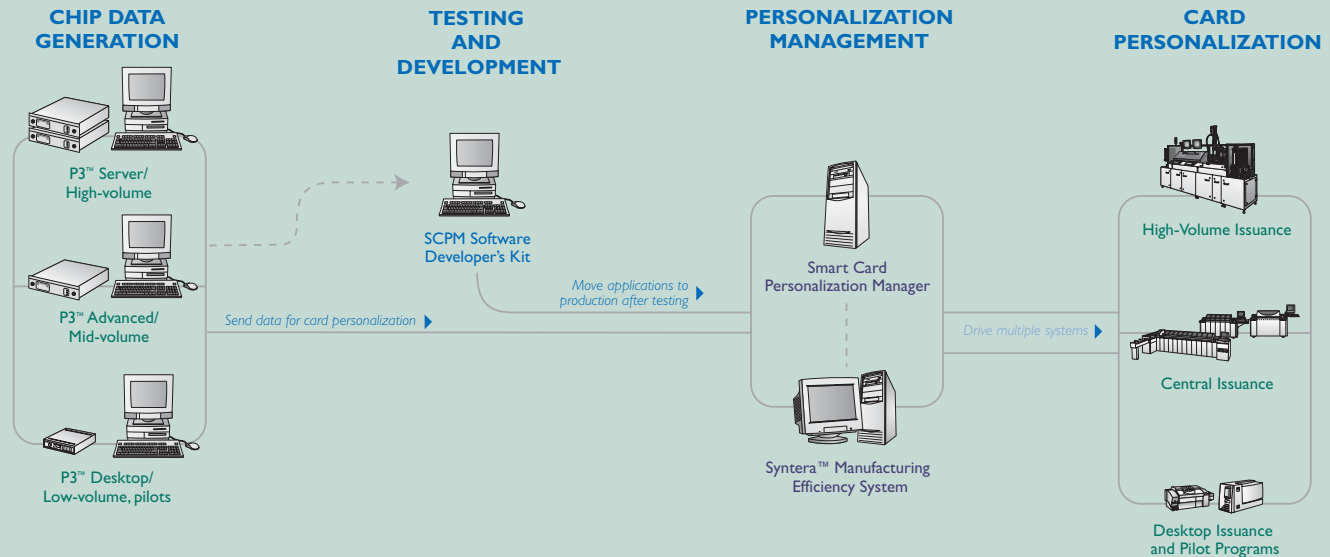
CHIP DATA GENERATION

TESTING AND DEVELOPMENT

PERSONALIZATION MANAGEMENT

CARD PERSONALIZATION

P3™ Server/ High-volume

P3™ Advanced/ Mid-volume

P3™ Desktop/ Low-volume, pilots

SCPM Software Developer's Kit

Send data for card personalization

Move applications to production after testing

Smart Card Personalization Manager

Syntera™ Manufacturing Efficiency System

Drive multiple systems

High-Volume Issuance

Central Issuance

Desktop Issuance and Pilot Programs